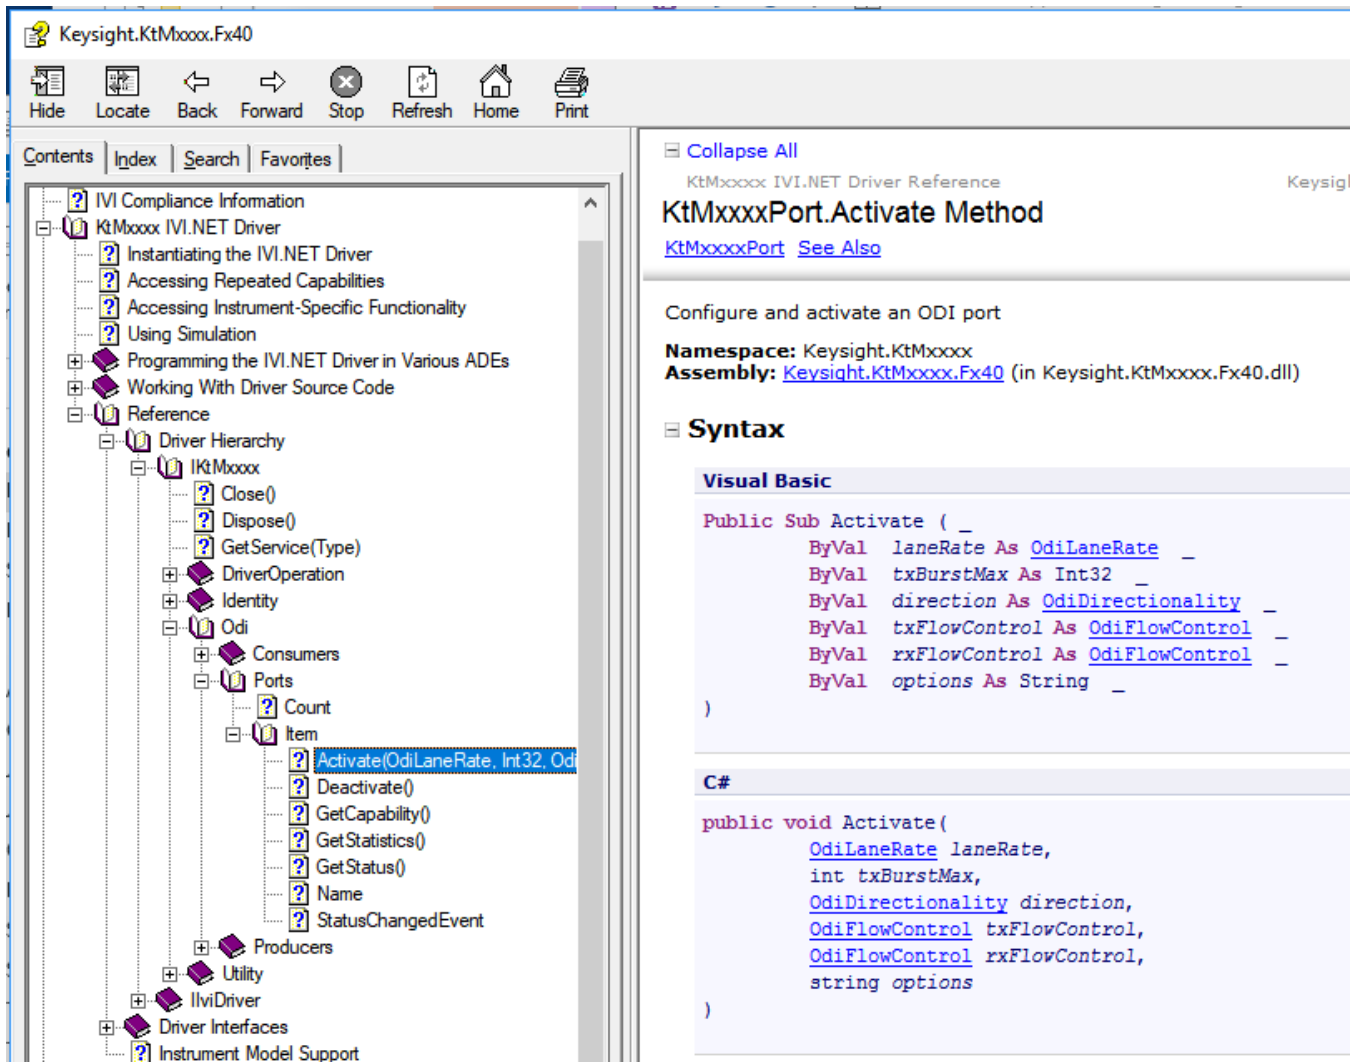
Keysight.KtMxxxx.Fx40

Hide Locate Back Forward Stop Refresh Home Print

Contents Index Search Favorites

IVI Compliance Information
KtMxxxx IVI.NET Driver
Instantiating the IVI.NET Driver
Accessing Repeated Capabilities
Accessing Instrument-Specific Functionality
Using Simulation
Programming the IVI.NET Driver in Various ADEs
Working With Driver Source Code
Reference
Driver Hierarchy
IKtMxxxx
Close()
Dispose()
GetService(Type)
DriverOperation
Identity
Odi
Consumers
Ports
Count
Item
Activate(OdiLaneRate, Int32, Odi
Deactivate()
GetCapability()
GetStatistics()
GetStatus()
Name
StatusChangedEvent
Producers
Utility
IIviDriver
Driver Interfaces
Instrument Model Support

Collapse All

KtMxxxx IVI.NET Driver Reference Keysig

KtMxxxxPort.Activate Method

KtMxxxxPort See Also

Configure and activate an ODI port

**Namespace:** Keysight.KtMxxxx
**Assembly:** Keysight.KtMxxxx.Fx40 (in Keysight.KtMxxxx.Fx40.dll)

Syntax

Visual Basic

Public Sub Activate ( _
ByVal laneRate As OdiLaneRate _
ByVal txBurstMax As Int32 _
ByVal direction As OdiDirectionality _
ByVal txFlowControl As OdiFlowControl _
ByVal rxFlowControl As OdiFlowControl _
ByVal options As String _
)

C#

public void Activate(
OdiLaneRate laneRate,
int txBurstMax,
OdiDirectionality direction,
OdiFlowControl txFlowControl,
OdiFlowControl rxFlowControl,
string options
)